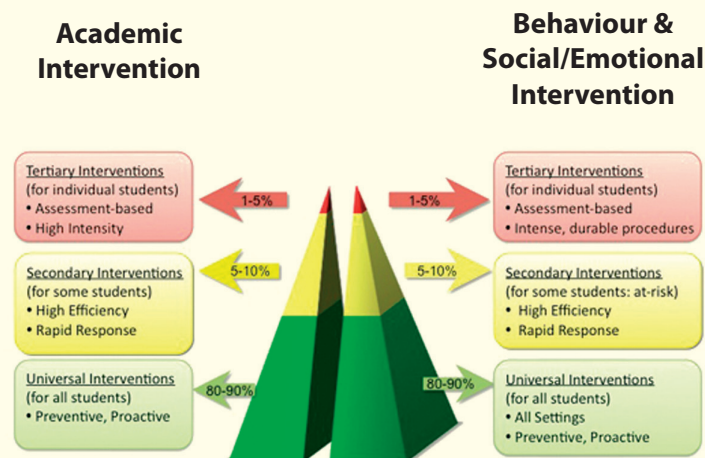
Academic Intervention

Behaviour & Social/Emotional Intervention

Tertiary Interventions
(for individual students)
• Assessment-based
• High Intensity

1-5%

1-5%

Tertiary Interventions
(for individual students)
• Assessment-based
• Intense, durable procedures

Secondary Interventions
(for some students)
• High Efficiency
• Rapid Response

5-10%

5-10%

Secondary Interventions
(for some students: at-risk)
• High Efficiency
• Rapid Response

Universal Interventions
(for all students)
• Preventive, Proactive

80-90%

80-90%

Universal Interventions
(for all students)
• All Settings
• Preventive, Proactive